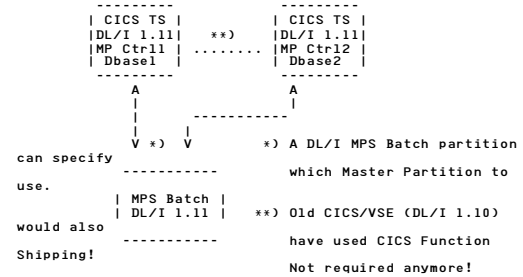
---------
| CICS TS |
|DL/I 1.11|
|MP Ctrl1 |
| Dbase1  |
---------

**)
........

---------
| CICS TS |
|DL/I 1.11|
|MP Ctrl2 |
| Dbase2  |
---------

A
|
|
V *)

A
|
-----------
|
V

*) A DL/I MPS Batch partition can specify which Master Partition to use.

-----------
| MPS Batch |
| DL/I 1.11 |
-----------

**) Old CICS/VSE (DL/I 1.10) would also have used CICS Function Shipping!

Not required anymore!